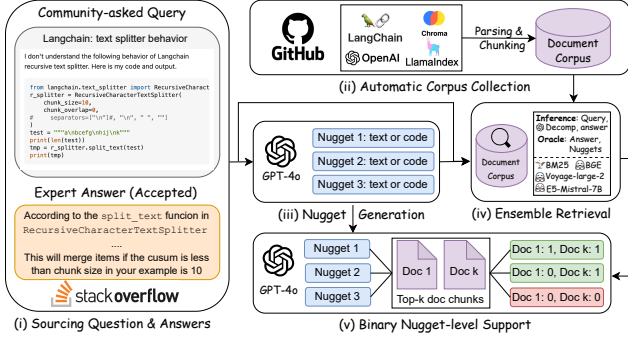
Community-asked Query

Langchain: text splitter behavior

I don't understand the following behavior of Langchain recursive text splitter. Here is my code and output.

from langchain.text_splitter import RecursiveCharacterTextSplitter
r_splitter = RecursiveCharacterTextSplitter(
    chunk_size=10,
    chunk_overlap=0,
#     separators=["\n\n", "\n", " ", ""]
)
test = """a\nbcefg\nhij\nk"""
print(len(test))
tmp = r_splitter.split_text(test)
print(tmp)

Expert Answer (Accepted)

According to the split_text funcion in RecursiveCharacterTextSplitter
....
This will merge items if the cusum is less than chunk size in your example is 10

stackoverflow

(i) Sourcing Question & Answers

GitHub

LangChain
Chroma
OpenAI
LlamaIndex

Parsing & Chunking

Document Corpus

(ii) Automatic Corpus Collection

GPT-4o

Nugget 1: text or code
Nugget 2: text or code
Nugget 3: text or code

(iii) Nugget Generation

Document Corpus

Inference: Query, Decomp, answer
Oracle: Answer, Nuggets

BM25 BGE
Voyage-large-2
E5-Mistral-7B

(iv) Ensemble Retrieval

GPT-4o

Nugget 1
Nugget 2
Nugget 3

Doc 1
Doc k
Top-k doc chunks

Doc 1: 1, Doc k: 1
Doc 1: 0, Doc k: 1
Doc 1: 0, Doc k: 0

(v) Binary Nugget-level Support